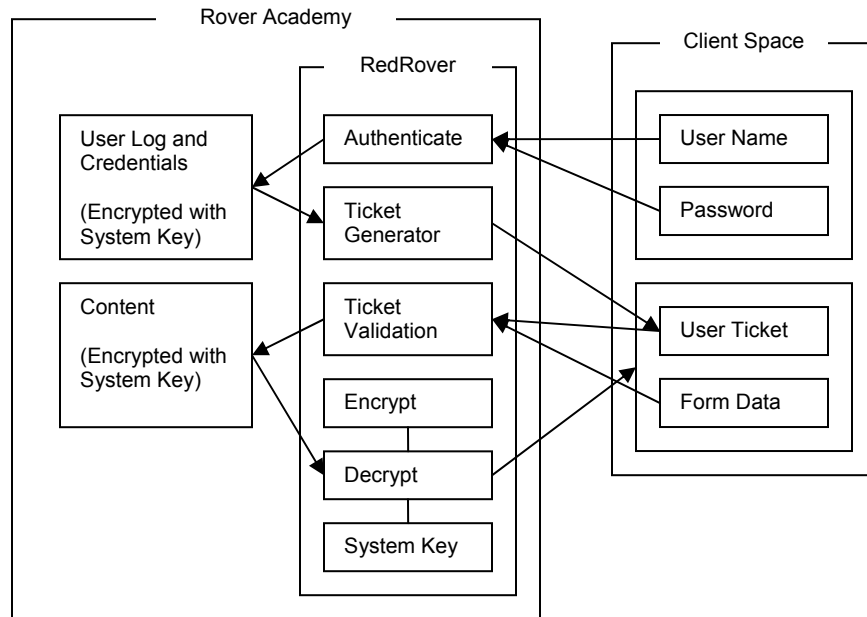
Rover Academy

RedRover

Client Space

User Log and Credentials

(Encrypted with System Key)

Content

(Encrypted with System Key)

Authenticate

Ticket Generator

Ticket Validation

Encrypt

Decrypt

System Key

User Name

Password

User Ticket

Form Data